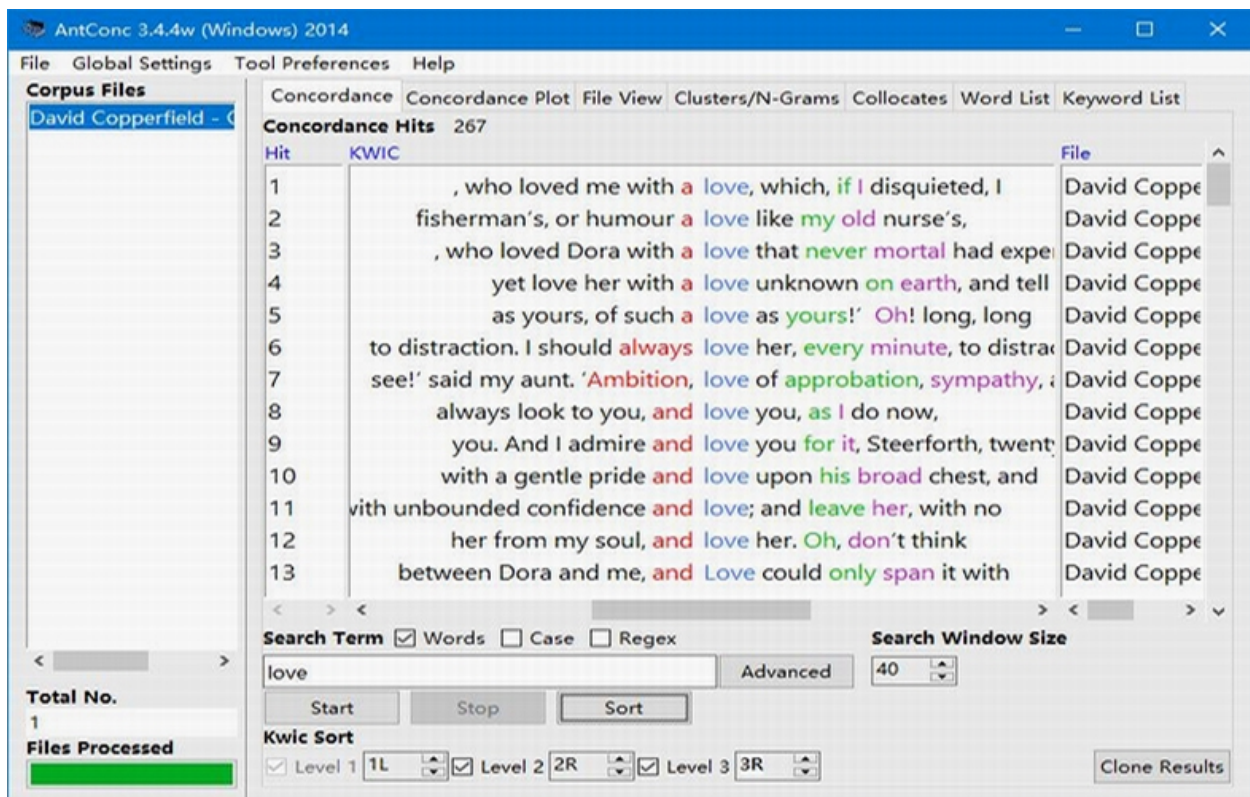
AntConc 3.4.4w (Windows) 2014

File Global Settings Tool Preferences Help

Corpus Files
David Copperfield - C

Concordance | Concordance Plot | File View | Clusters/N-Grams | Collocates | Word List | Keyword List

Concordance Hits 267

| Hit | KWIC | File |
|---|---|---|
| 1 | , who loved me with a love, which, if I disquieted, I | David Coppe |
| 2 | fisherman's, or humour a love like my old nurse's, | David Coppe |
| 3 | , who loved Dora with a love that never mortal had expe | David Coppe |
| 4 | yet love her with a love unknown on earth, and tell | David Coppe |
| 5 | as yours, of such a love as yours!' Oh! long, long | David Coppe |
| 6 | to distraction. I should always love her, every minute, to distra | David Coppe |
| 7 | see!' said my aunt. 'Ambition, love of approbation, sympathy, | David Coppe |
| 8 | always look to you, and love you, as I do now, | David Coppe |
| 9 | you. And I admire and love you for it, Steerforth, twent | David Coppe |
| 10 | with a gentle pride and love upon his broad chest, and | David Coppe |
| 11 | vith unbounded confidence and love; and leave her, with no | David Coppe |
| 12 | her from my soul, and love her. Oh, don't think | David Coppe |
| 13 | between Dora and me, and Love could only span it with | David Coppe |

Search Term ☑ Words ☐ Case ☐ Regex
Search Window Size
love
Advanced
40
Start Stop Sort
Total No.
1
Files Processed
Kwic Sort
☑ Level 1 1L ☑ Level 2 2R ☑ Level 3 3R
Clone Results